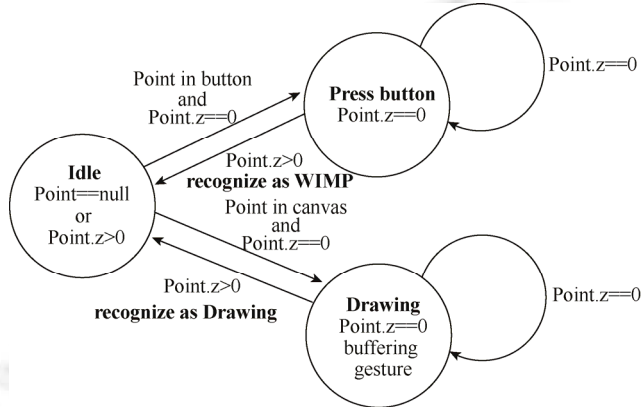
Point.z==0

Point in button
and
Point.z==0

Press button
Point.z==0

Point.z>0
recognize as WIMP

Idle
Point==null
or
Point.z>0

Point in canvas
and
Point.z==0

Point.z>0
recognize as Drawing

Point.z==0

Drawing
Point.z==0
buffering
gesture